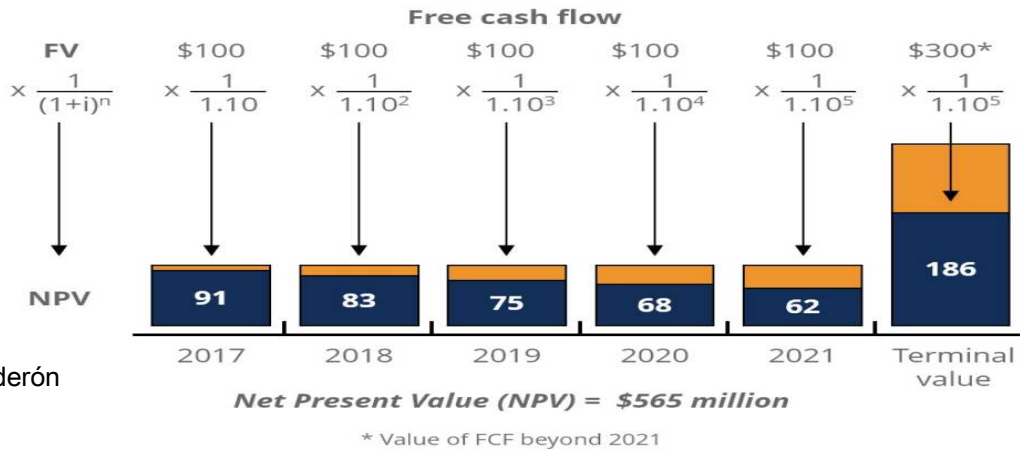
Free cash flow

FV $\times \frac{1}{(1+i)^n}$

$100 $\times \frac{1}{1.10}$

$100 $\times \frac{1}{1.10^2}$

$100 $\times \frac{1}{1.10^3}$

$100 $\times \frac{1}{1.10^4}$

$100 $\times \frac{1}{1.10^5}$

$300* $\times \frac{1}{1.10^5}$

NPV

91
83
75
68
62
186

2017
2018
2019
2020
2021
Terminal value

derón

Net Present Value (NPV) = $565 million

* Value of FCF beyond 2021